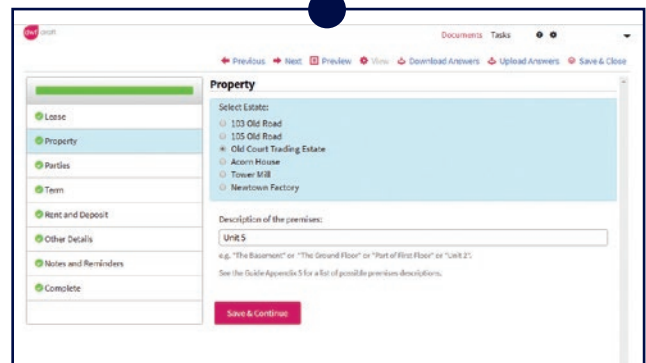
Documents Tasks

Previous Next Preview View Download Answers Upload Answers Save & Close

Lease
Property
Parties
Term
Rent and Deposit
Other Details
Notes and Reminders
Complete

Property

Select Estate:
103 Old Road
105 Old Road
Old Court Trading Estate
Acorn House
Tower Mill
Newtown Factory

Description of the premises:
Unit 5
e.g. "The Basement" or "The Ground Floor" or "Part of First Floor" or "Unit 2".
See the Guide Appendix 5 for a list of possible premises descriptions.

Save & Continue